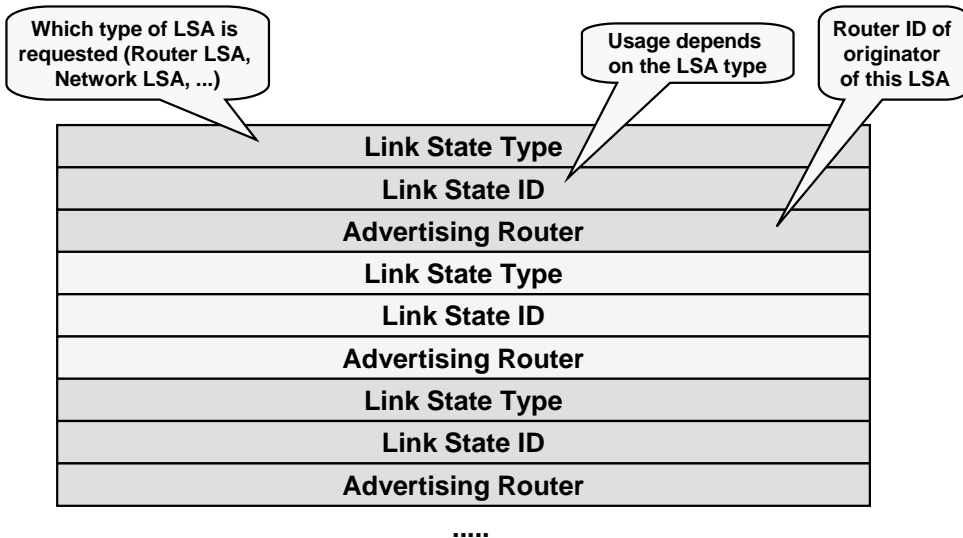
Which type of LSA is requested (Router LSA, Network LSA, ...)

Usage depends on the LSA type

Router ID of originator of this LSA

| Link State Type |
|---|
| Link State ID |
| Advertising Router |
| Link State Type |
| Link State ID |
| Advertising Router |
| Link State Type |
| Link State ID |
| Advertising Router |

.....